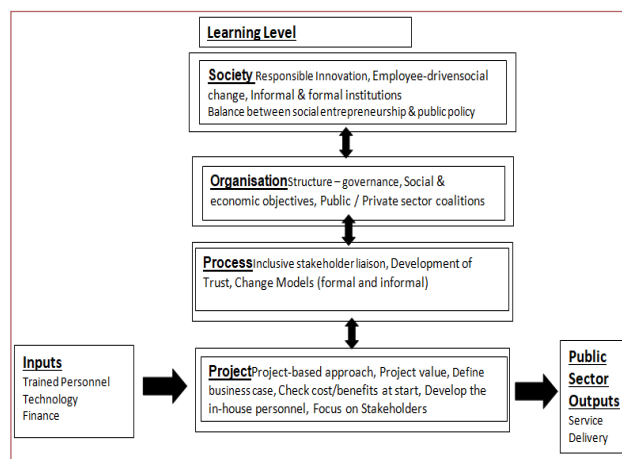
Learning Level

Society Responsible Innovation, Employee-drivensocial change, Informal & formal institutions
Balance between social entrepreneurship & public policy

Organisation Structure – governance, Social & economic objectives, Public / Private sector coalitions

Process Inclusive stakeholder liaison, Development of Trust, Change Models (formal and informal)

Inputs
Trained Personnel
Technology
Finance

Project Project-based approach, Project value, Define business case, Check cost/benefits at start, Develop the in-house personnel, Focus on Stakeholders

Public Sector Outputs
Service Delivery